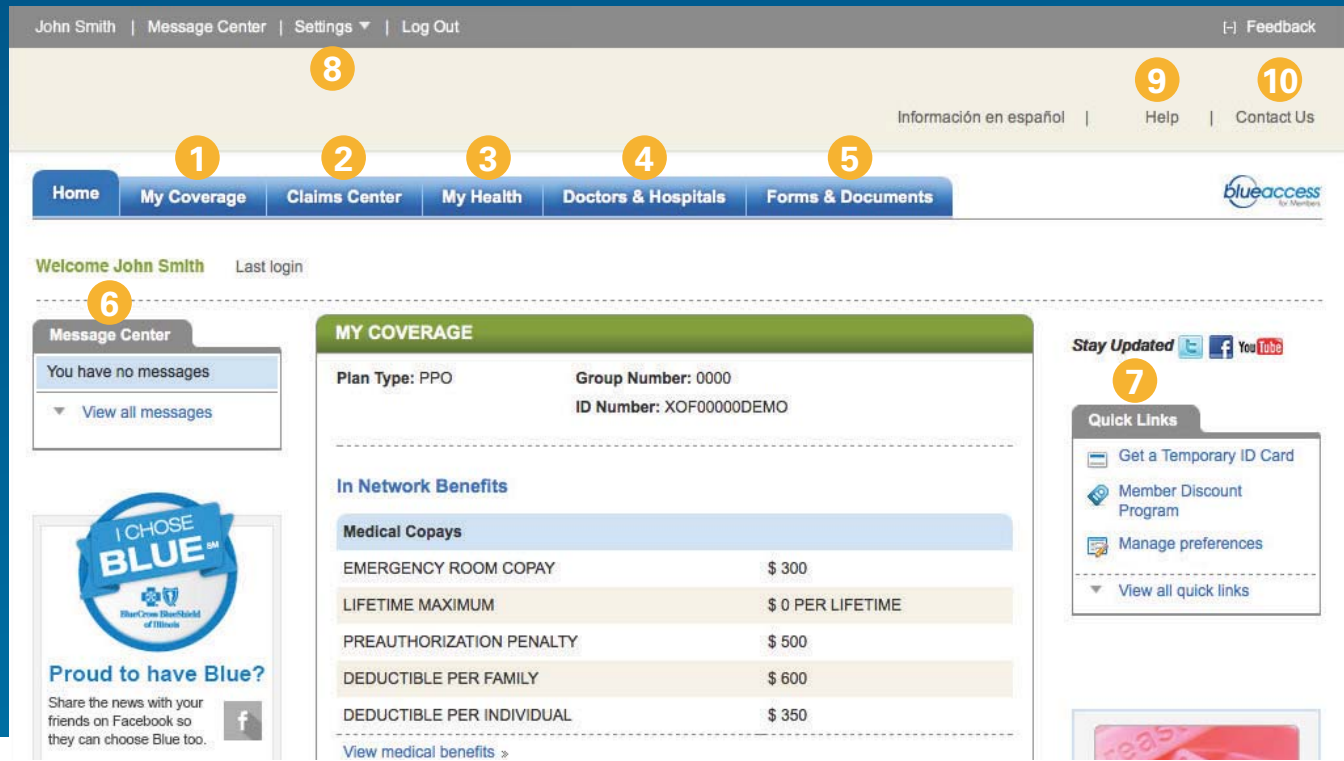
John Smith | Message Center | Settings ▼ | Log Out

[-] Feedback

8

9 10

Información en español | Help | Contact Us

1 2 3 4 5

Home My Coverage Claims Center My Health Doctors & Hospitals Forms & Documents

blueaccess for Members

Welcome John Smith Last login

6

Message Center

You have no messages

View all messages

I CHOSE BLUE SM

BlueCross BlueShield of Illinois

Proud to have Blue?

Share the news with your friends on Facebook so they can choose Blue too.

f

MY COVERAGE

Plan Type: PPO

Group Number: 0000

ID Number: XOF00000DEMO

In Network Benefits

| Medical Copays | |
|---|---|
| EMERGENCY ROOM COPAY | $ 300 |
| LIFETIME MAXIMUM | $ 0 PER LIFETIME |
| PREAUTHORIZATION PENALTY | $ 500 |
| DEDUCTIBLE PER FAMILY | $ 600 |
| DEDUCTIBLE PER INDIVIDUAL | $ 350 |

View medical benefits »

Stay Updated You Tube

7

Quick Links

Get a Temporary ID Card

Member Discount Program

Manage preferences

View all quick links